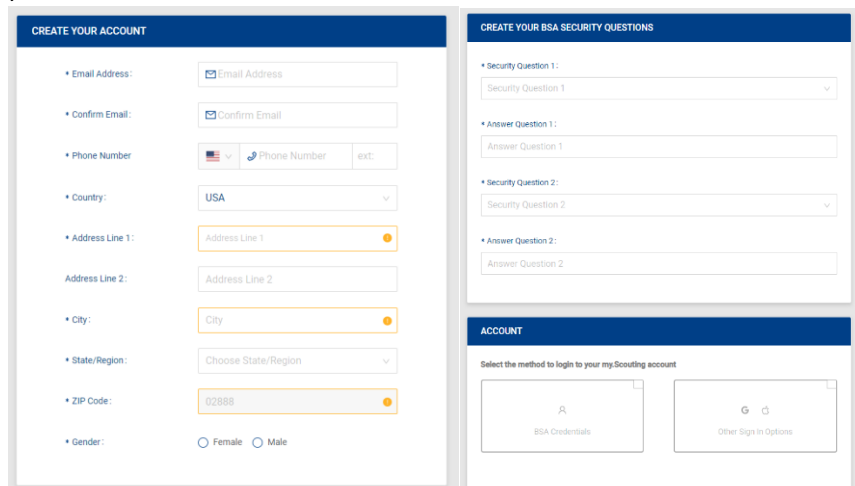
CREATE YOUR ACCOUNT

* Email Address : Email Address

* Confirm Email : Confirm Email

* Phone Number Phone Number ext:

* Country : USA

* Address Line 1 : Address Line 1

Address Line 2 : Address Line 2

* City : City

* State/Region : Choose State/Region

* ZIP Code : 02888

* Gender : Female Male

CREATE YOUR BSA SECURITY QUESTIONS

* Security Question 1 :
Security Question 1

* Answer Question 1 :
Answer Question 1

* Security Question 2 :
Security Question 2

* Answer Question 2 :
Answer Question 2

ACCOUNT

Select the method to login to your my.Scouting account

BSA Credentials

Other Sign In Options